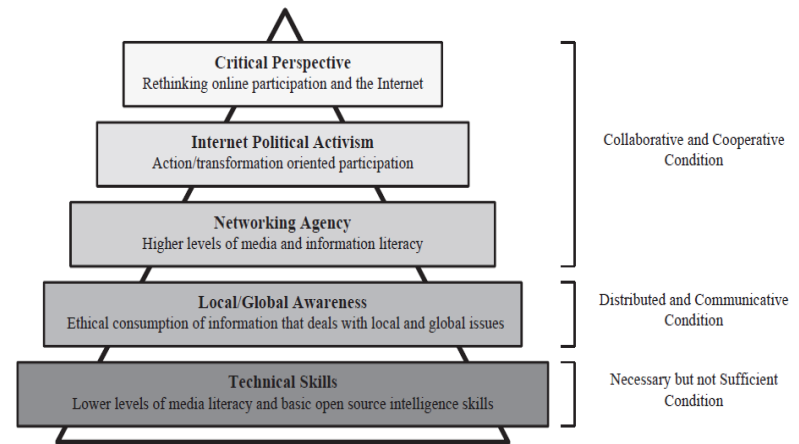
Critical Perspective
Rethinking online participation and the Internet

Internet Political Activism
Action/transformation oriented participation

Networking Agency
Higher levels of media and information literacy

Local/Global Awareness
Ethical consumption of information that deals with local and global issues

Technical Skills
Lower levels of media literacy and basic open source intelligence skills

Collaborative and Cooperative Condition

Distributed and Communicative Condition

Necessary but not Sufficient Condition